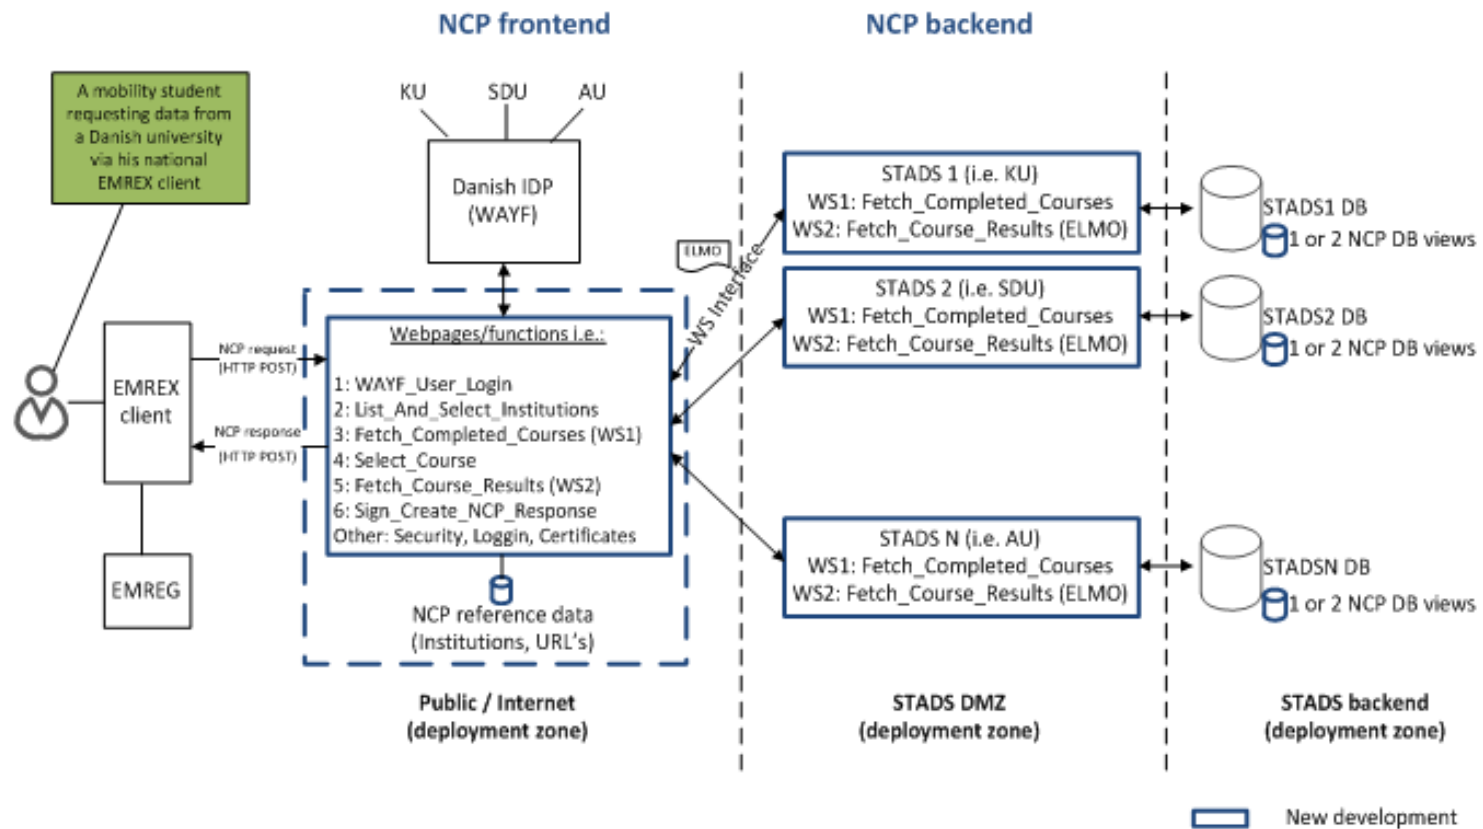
NCP frontend

NCP backend

A mobility student requesting data from a Danish university via his national EMREX client

KU

SDU

AU

Danish IDP (WAYF)

EMREX client

NCP request (HTTP POST)

NCP response (HTTP POST)

EMREG

Webpages/functions i.e.:

1: WAYF_User_Login
2: List_And_Select_Institutions
3: Fetch_Completed_Courses (WS1)
4: Select_Course
5: Fetch_Course_Results (WS2)
6: Sign_Create_NCP_Response
Other: Security, Loggin, Certificates

NCP reference data (Institutions, URL's)

ELMO

WS Interface

STADS 1 (i.e. KU)
WS1: Fetch_Completed_Courses
WS2: Fetch_Course_Results (ELMO)

STADS 2 (i.e. SDU)
WS1: Fetch_Completed_Courses
WS2: Fetch_Course_Results (ELMO)

STADS N (i.e. AU)
WS1: Fetch_Completed_Courses
WS2: Fetch_Course_Results (ELMO)

STADS1 DB
1 or 2 NCP DB views

STADS2 DB
1 or 2 NCP DB views

STADSN DB
1 or 2 NCP DB views

Public / Internet (deployment zone)

STADS DMZ (deployment zone)

STADS backend (deployment zone)

New development